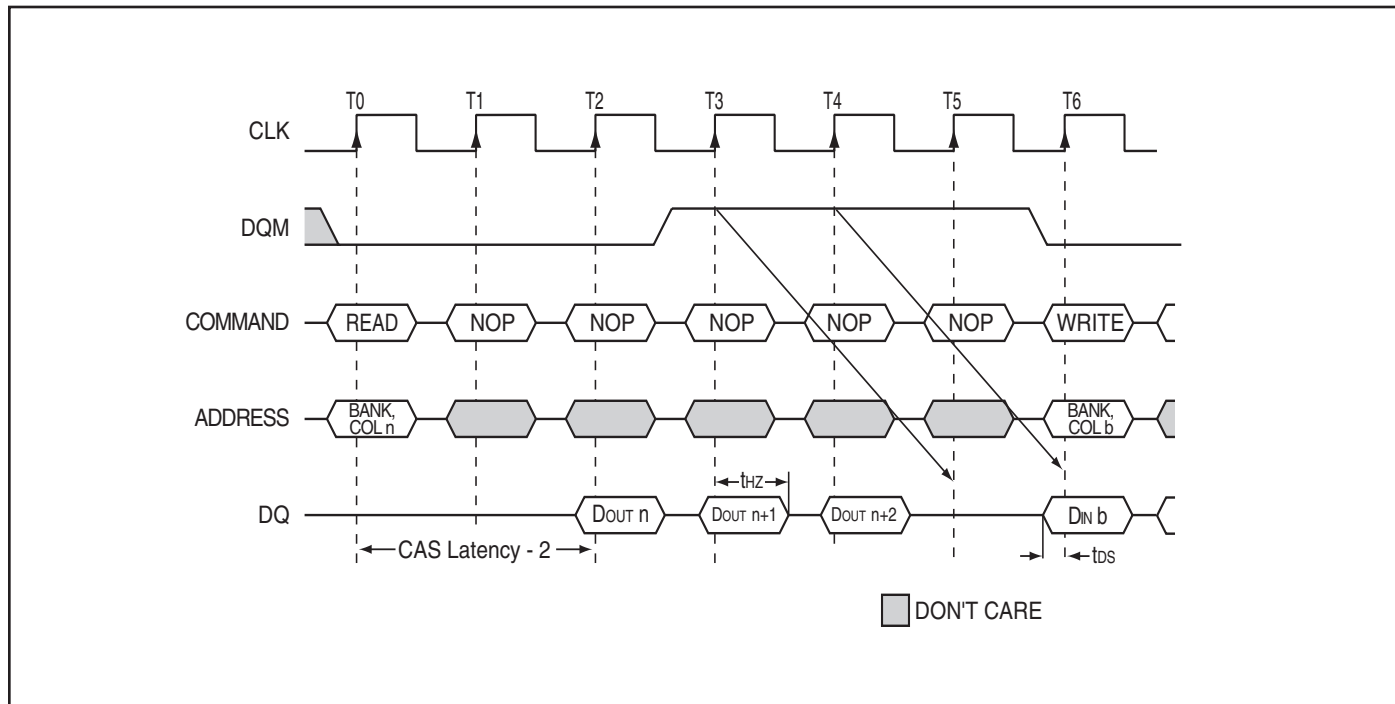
T0 T1 T2 T3 T4 T5 T6

CLK

DQM

COMMAND READ NOP NOP NOP NOP NOP WRITE

ADDRESS BANK, COL n BANK, COL b

DQ $D_{OUT}$ n $D_{OUT}$ n+1 $D_{OUT}$ n+2 $D_{IN}$ b

$t_{HZ}$

CAS Latency - 2

$t_{DS}$

DON'T CARE